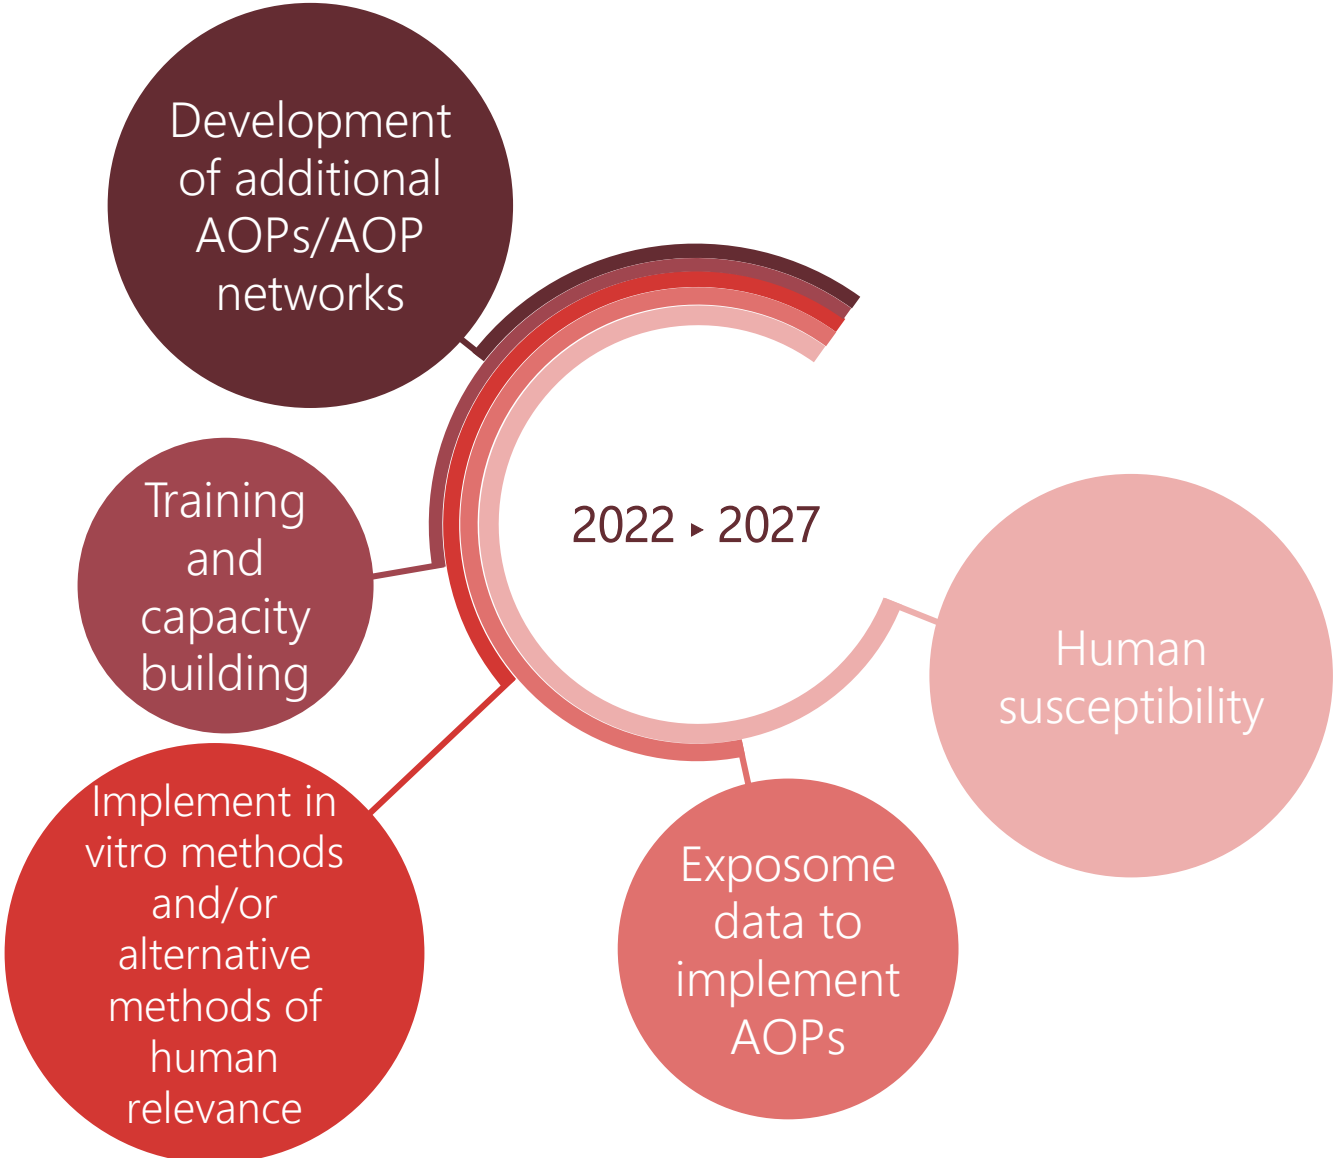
Development of additional AOPs/AOP networks

Training and capacity building

2022 ▸ 2027

Human susceptibility

Implement in vitro methods and/or alternative methods of human relevance

Exposome data to implement AOPs